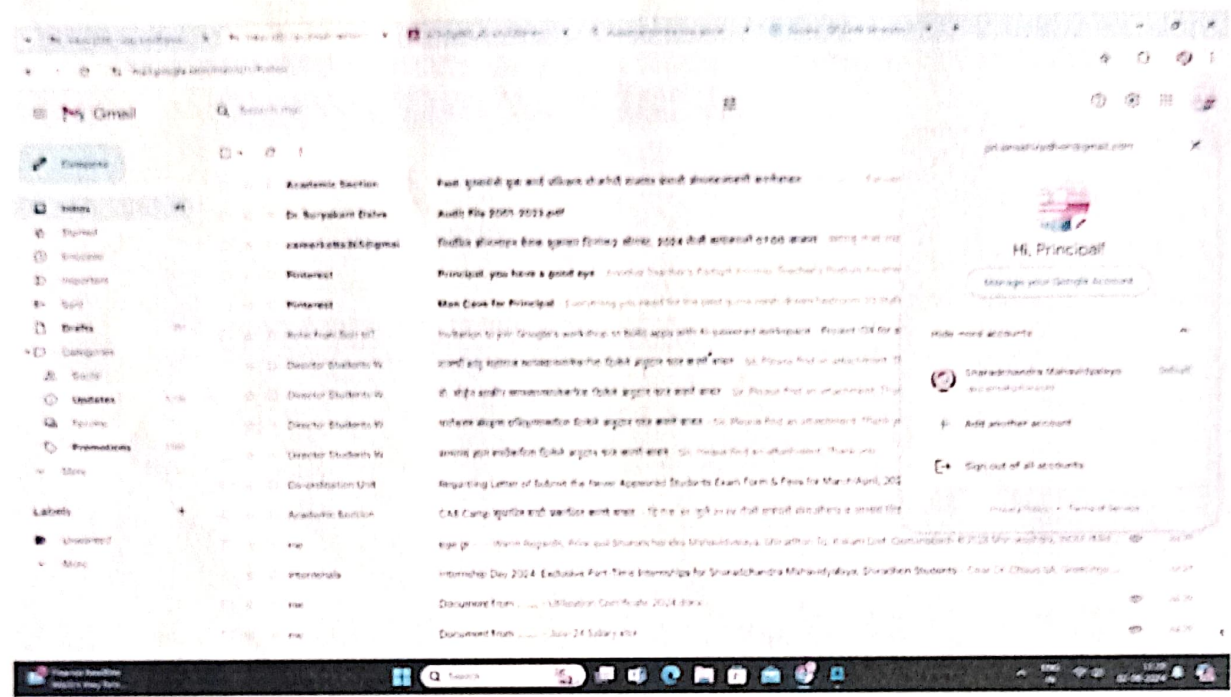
Gmail

Compose

Inbox
Starred
Snoozed
Important
Sent
Drafts
Categories
Social
Updates
Forums
Promotions
More

Labels
Unnamed
More

Academic Section
Dr. Suryakant Dalve
Audit File 2001-2023.pdf
Pinterest
Principal, you have a good eye
Pinterest
Man Cave for Principal
Rohit from Bolt AI?
Director Students W
Director Students W
Director Students W
Director Students W
Co-ordination Unit
Regarding Letter of Submit the Never Approved Students Exam Form & Fees for March/April 202
Academic Section
Internshala
Internship Day 2024: Exclusive Part-Time Internships for Sharadchandra Mahavidyalaya, Sharadhan Students
Document from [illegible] Utilization Certificate 2024 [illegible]
Document from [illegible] June 24 Salary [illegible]

Hi, Principal!
Manage your Google Account
Hide more accounts
Sharadchandra Mahavidyalaya
Default
Add another account
Sign out of all accounts
Privacy Policy • Terms of Service

Search
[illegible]